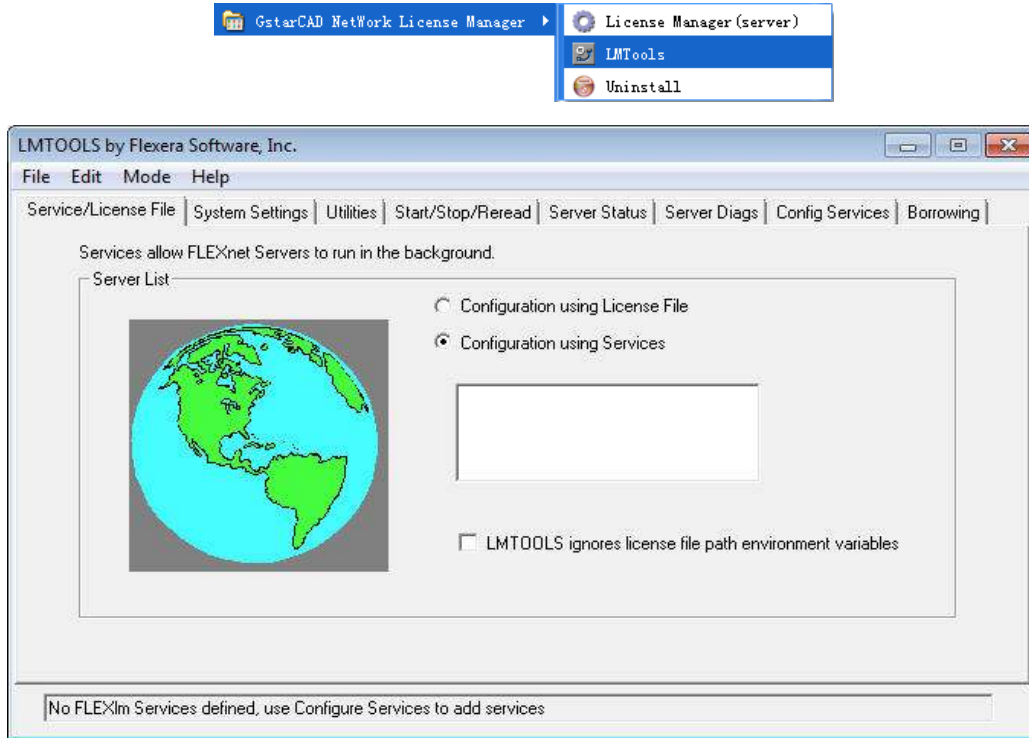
GstarCAD NetWork License Manager
License Manager(server)
LMTools
Uninstall

LMTOOLS by Flexera Software, Inc.

File Edit Mode Help

Service/License File | System Settings | Utilities | Start/Stop/Reread | Server Status | Server Diags | Config Services | Borrowing

Services allow FLEXnet Servers to run in the background.

Server List

Configuration using License File

Configuration using Services

LMTOOLS ignores license file path environment variables

No FLEXlm Services defined, use Configure Services to add services